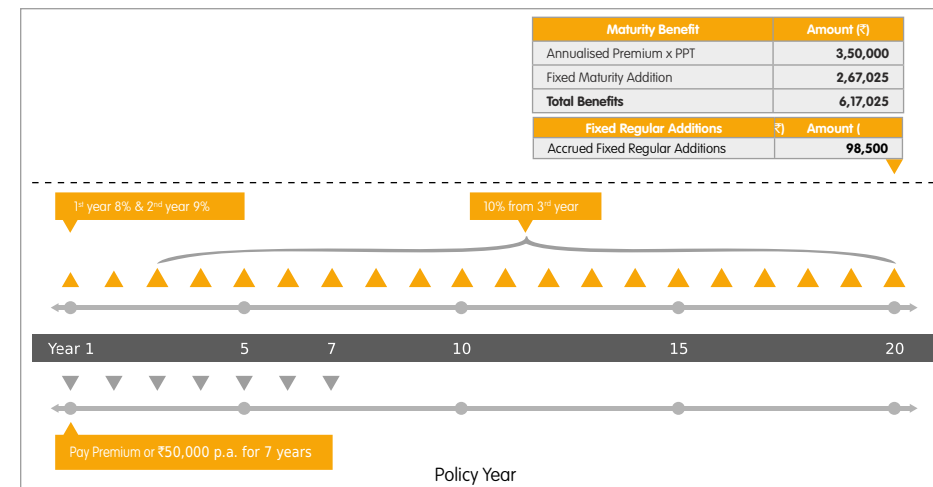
| Maturity Benefit | Amount (₹) |
|---|---|
| Annualised Premium x PPT | 3,50,000 |
| Fixed Maturity Addition | 2,67,025 |
| Total Benefits | 6,17,025 |

| Fixed Regular Additions | ₹) Amount ( |
|---|---|
| Accrued Fixed Regular Additions | 98,500 |

1st year 8% & 2nd year 9%

10% from 3rd year

Year 1 5 7 10 15 20

Pay Premium or ₹50,000 p.a. for 7 years

Policy Year